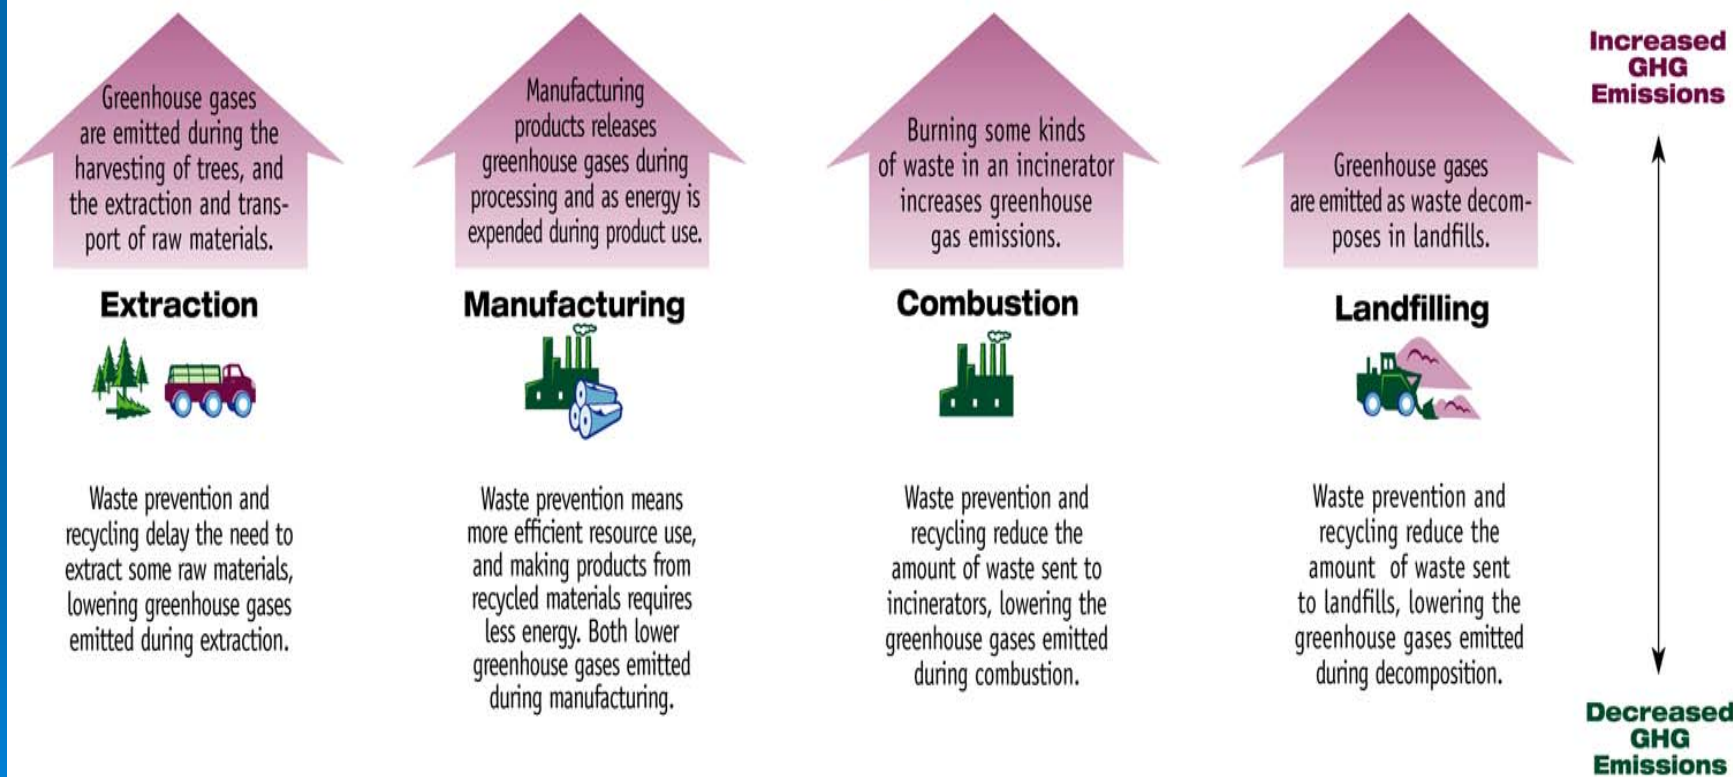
Greenhouse gases are emitted during the harvesting of trees, and the extraction and transport of raw materials.

Extraction

Waste prevention and recycling delay the need to extract some raw materials, lowering greenhouse gases emitted during extraction.

Manufacturing products releases greenhouse gases during processing and as energy is expended during product use.

Manufacturing

Waste prevention means more efficient resource use, and making products from recycled materials requires less energy. Both lower greenhouse gases emitted during manufacturing.

Burning some kinds of waste in an incinerator increases greenhouse gas emissions.

Combustion

Waste prevention and recycling reduce the amount of waste sent to incinerators, lowering the greenhouse gases emitted during combustion.

Greenhouse gases are emitted as waste decomposes in landfills.

Landfilling

Waste prevention and recycling reduce the amount of waste sent to landfills, lowering the greenhouse gases emitted during decomposition.

Increased GHG Emissions

Decreased GHG Emissions